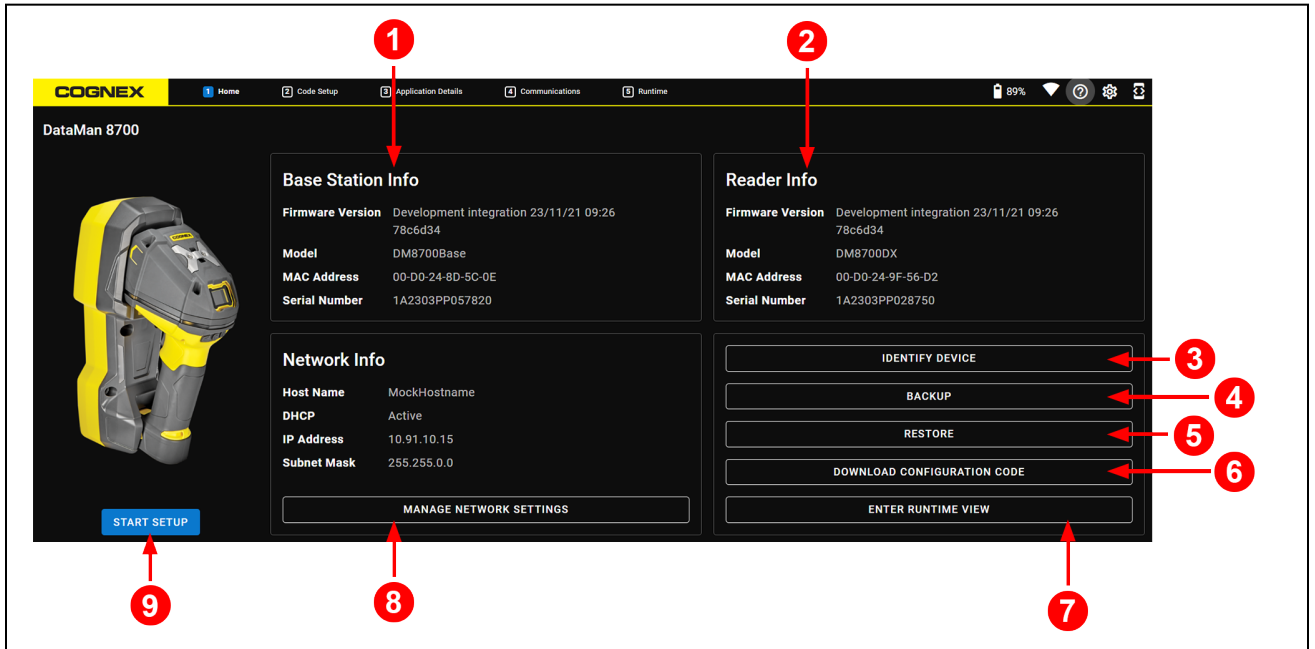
1

2

COGNEX

1 Home
2 Code Setup
3 Application Details
4 Communications
5 Runtime

89%

DataMan 8700

COGNEX

Base Station Info

| | |
|---|---|
| Firmware Version | Development integration 23/11/21 09:26 78c6d34 |
| Model | DM8700Base |
| MAC Address | 00-D0-24-8D-5C-0E |
| Serial Number | 1A2303PP057820 |

Reader Info

| | |
|---|---|
| Firmware Version | Development integration 23/11/21 09:26 78c6d34 |
| Model | DM8700DX |
| MAC Address | 00-D0-24-9F-56-D2 |
| Serial Number | 1A2303PP028750 |

Network Info

| | |
|---|---|
| Host Name | MockHostname |
| DHCP | Active |
| IP Address | 10.91.10.15 |
| Subnet Mask | 255.255.0.0 |

MANAGE NETWORK SETTINGS

IDENTIFY DEVICE
3
BACKUP
4
RESTORE
5
DOWNLOAD CONFIGURATION CODE
6
ENTER RUNTIME VIEW

START SETUP

9

8

7